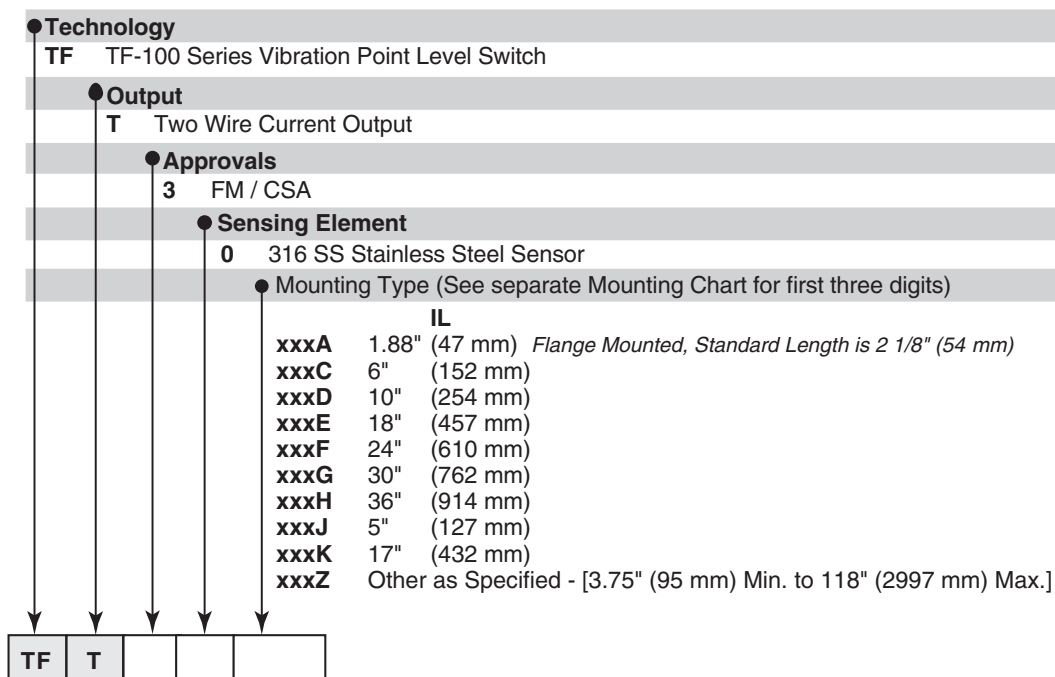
Technology
TF TF-100 Series Vibration Point Level Switch

Output
T Two Wire Current Output

Approvals
3 FM / CSA

Sensing Element
0 316 SS Stainless Steel Sensor

Mounting Type (See separate Mounting Chart for first three digits)

| | IL | |
|---|---|---|
| xxxA | 1.88" | (47 mm) *Flange Mounted, Standard Length is 2 1/8" (54 mm)* |
| xxxC | 6" | (152 mm) |
| xxxD | 10" | (254 mm) |
| xxxE | 18" | (457 mm) |
| xxxF | 24" | (610 mm) |
| xxxG | 30" | (762 mm) |
| xxxH | 36" | (914 mm) |
| xxxJ | 5" | (127 mm) |
| xxxK | 17" | (432 mm) |
| xxxZ | Other as Specified - [3.75" (95 mm) Min. to 118" (2997 mm) Max.] | |

| TF | T | | | |
|---|---|---|---|---|